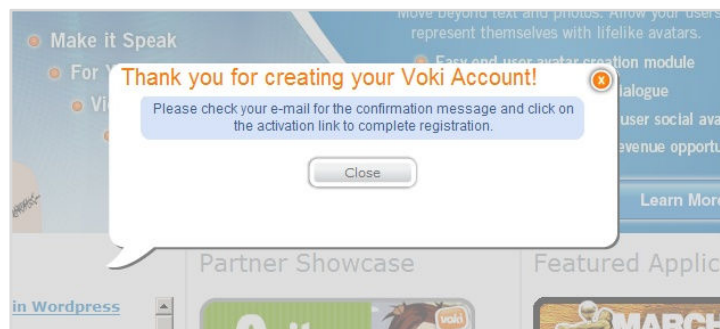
Make it Speak

For Y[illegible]

Vi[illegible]

Move beyond text and photos. Allow your users represent themselves with lifelike avatars.

Easy end user avatar creation module

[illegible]ialogue

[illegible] user social ava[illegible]

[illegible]evenue opportu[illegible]

Learn More

Thank you for creating your Voki Account!

Please check your e-mail for the confirmation message and click on the activation link to complete registration.

Close

Partner Showcase

Featured Applic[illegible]

in Wordpress

voki

MARCH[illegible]